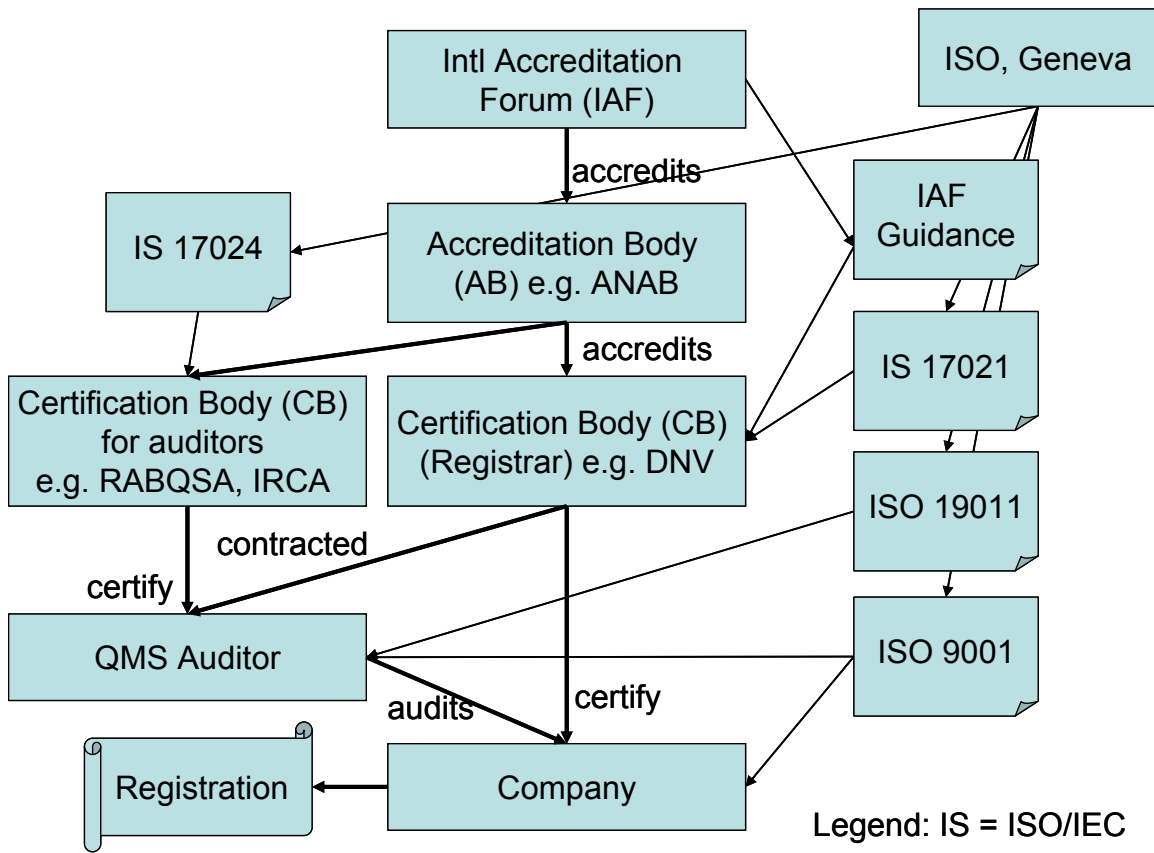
Intl Accreditation Forum (IAF)

ISO, Geneva

accredits

IAF Guidance

IS 17024

Accreditation Body (AB) e.g. ANAB

accredits

IS 17021

Certification Body (CB) for auditors e.g. RABQSA, IRCA

Certification Body (CB) (Registrar) e.g. DNV

ISO 19011

contracted

certify

QMS Auditor

ISO 9001

audits

certify

Registration

Company

Legend: IS = ISO/IEC